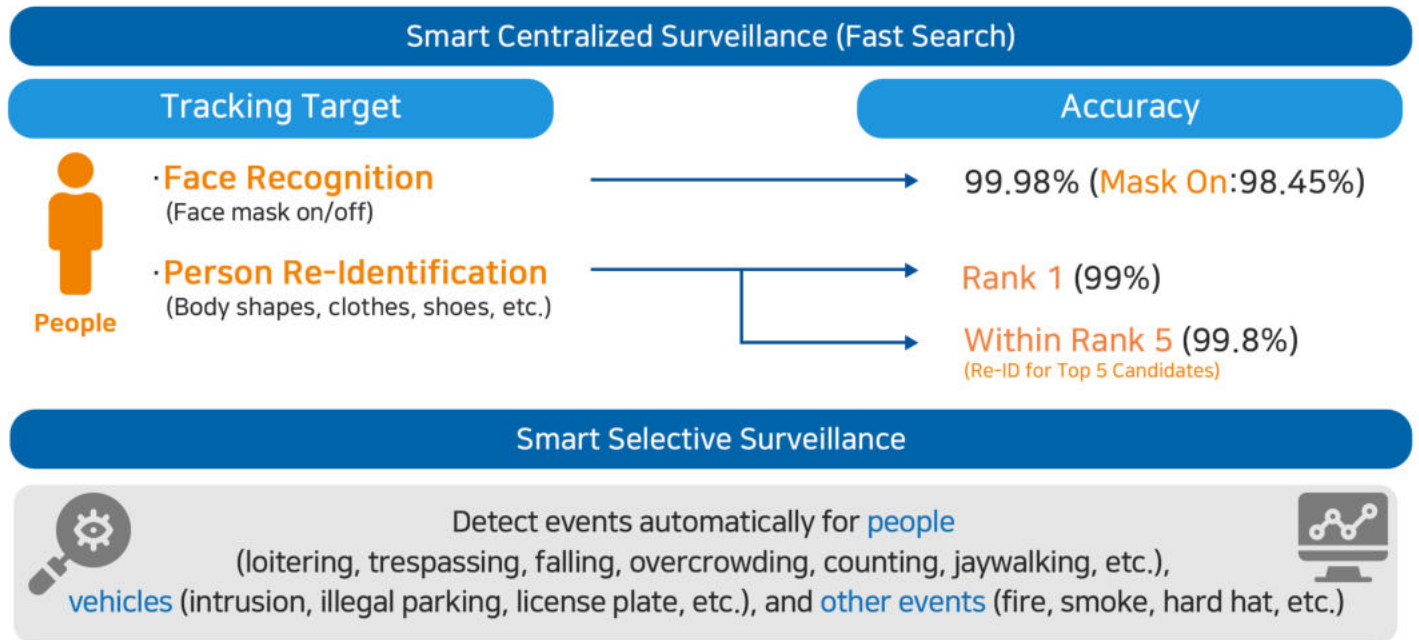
Smart Centralized Surveillance (Fast Search)

Tracking Target

Accuracy

People

·Face Recognition
(Face mask on/off)

99.98% (Mask On:98.45%)

·Person Re-Identification
(Body shapes, clothes, shoes, etc.)

Rank 1 (99%)

Within Rank 5 (99.8%)
(Re-ID for Top 5 Candidates)

Smart Selective Surveillance

Detect events automatically for people (loitering, trespassing, falling, overcrowding, counting, jaywalking, etc.), vehicles (intrusion, illegal parking, license plate, etc.), and other events (fire, smoke, hard hat, etc.)